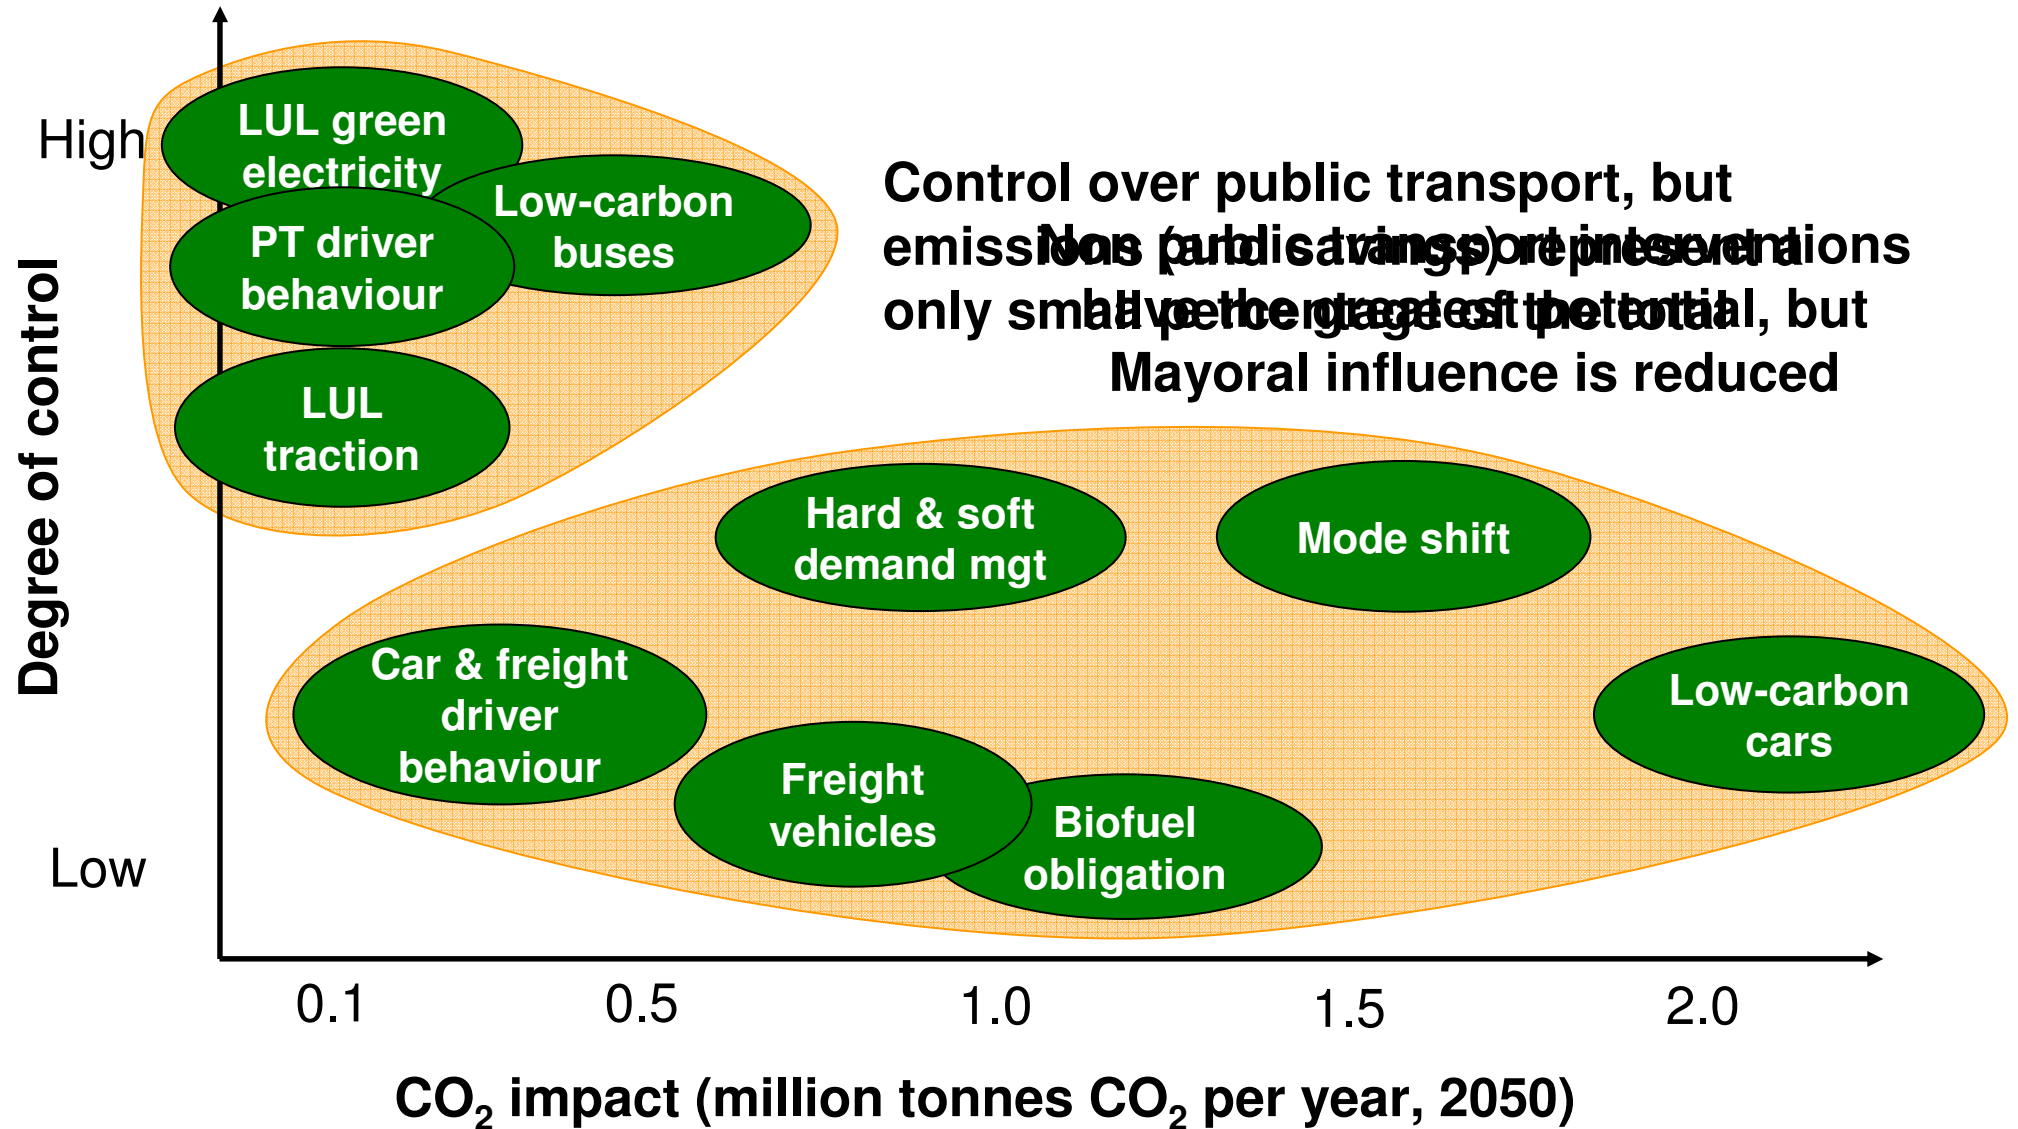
High

Low

Degree of control

LUL green electricity

Low-carbon buses

PT driver behaviour

LUL traction

Control over public transport, but emissions (and savings) represent a only small percentage of the total

Non public transport interventions have the greatest potential, but Mayoral influence is reduced

Hard & soft demand mgt

Mode shift

Car & freight driver behaviour

Low-carbon cars

Freight vehicles

Biofuel obligation

0.1

0.5

1.0

1.5

2.0

$CO_2$ impact (million tonnes $CO_2$ per year, 2050)